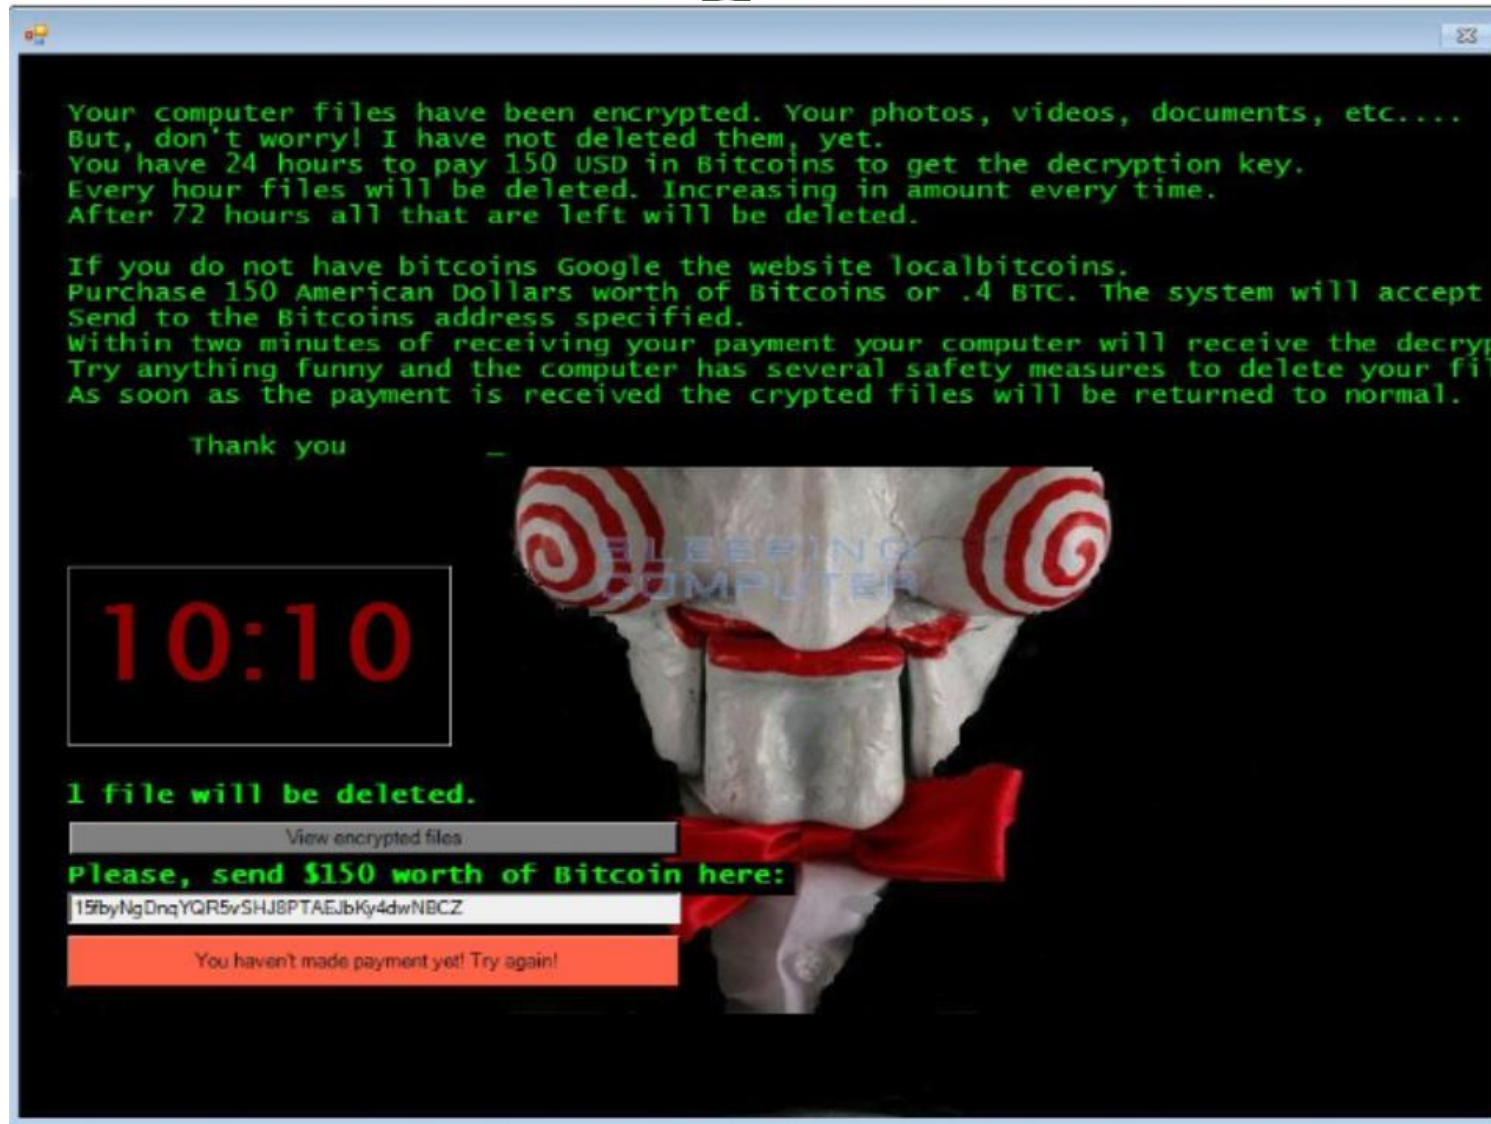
Your computer files have been encrypted. Your photos, videos, documents, etc....
But, don't worry! I have not deleted them, yet.
You have 24 hours to pay 150 USD in Bitcoins to get the decryption key.
Every hour files will be deleted. Increasing in amount every time.
After 72 hours all that are left will be deleted.

If you do not have bitcoins Google the website localbitcoins.
Purchase 150 American Dollars worth of Bitcoins or .4 BTC. The system will accept
Send to the Bitcoins address specified.
Within two minutes of receiving your payment your computer will receive the decryp
Try anything funny and the computer has several safety measures to delete your fi
As soon as the payment is received the crypted files will be returned to normal.

Thank you

BLEEPING COMPUTER

10:10

1 file will be deleted.

View encrypted files

Please, send $150 worth of Bitcoin here:

15fbyNgDnqYQR5vSHJ8PTAEJbKy4dwNBCZ

You haven't made payment yet! Try again!